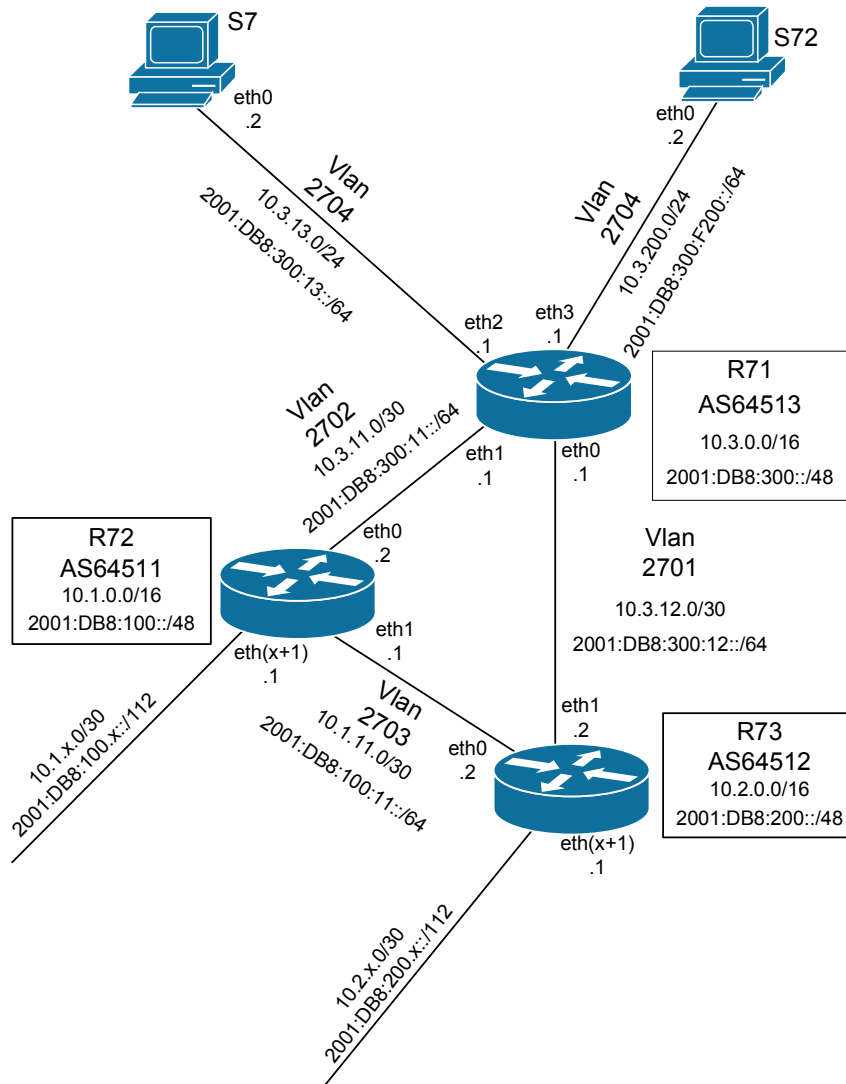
S7

eth0
.2

Vlan
2704
10.3.13.0/24
2001:DB8:300:13::/64

S72

eth0
.2

Vlan
2704
10.3.200.0/24
2001:DB8:300:F200::/64

eth2
.1

eth3
.1

R71
AS64513
10.3.0.0/16
2001:DB8:300::/48

Vlan
2702
10.3.11.0/30
2001:DB8:300:11::/64

eth1
.1

eth0
.1

R72
AS64511
10.1.0.0/16
2001:DB8:100::/48

eth0
.2

Vlan
2701
10.3.12.0/30
2001:DB8:300:12::/64

eth1
.1

eth(x+1)
.1

10.1.x.0/30
2001:DB8:100.x::/112

Vlan
2703
10.1.11.0/30
2001:DB8:100:11::/64

eth0
.2

eth1
.2

R73
AS64512
10.2.0.0/16
2001:DB8:200::/48

eth(x+1)
.1

10.2.x.0/30
2001:DB8:200.x::/112